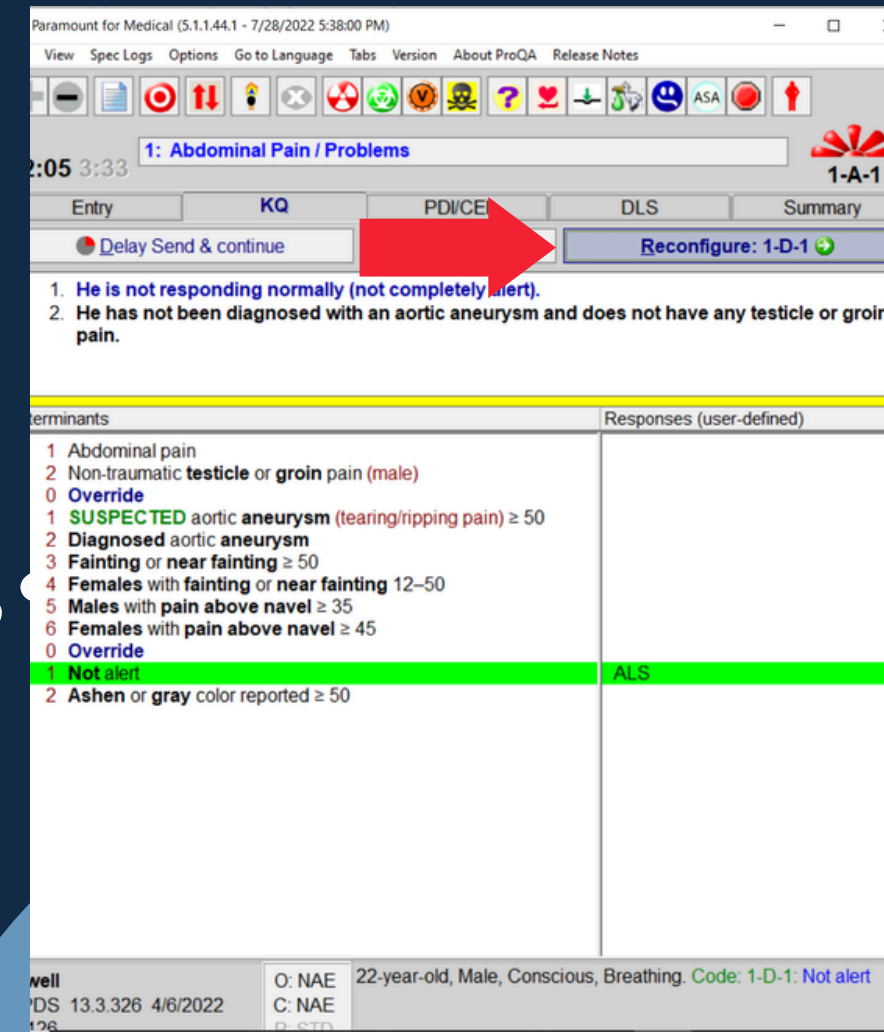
Paramount for Medical (5.1.1.44.1 - 7/28/2022 5:38:00 PM)

View Spec Logs Options Go to Language Tabs Version About ProQA Release Notes

ASA

2:05 3:33

1: Abdominal Pain / Problems

1-A-1

Entry | KQ | PDI/CEI | DLS | Summary

Delay Send & continue

Reconfigure: 1-D-1

1. He is not responding normally (not completely alert).
2. He has not been diagnosed with an aortic aneurysm and does not have any testicle or groin pain.

terminants

Responses (user-defined)

1 Abdominal pain
2 Non-traumatic testicle or groin pain (male)
0 Override
1 SUSPECTED aortic aneurysm (tearing/ripping pain) ≥ 50
2 Diagnosed aortic aneurysm
3 Fainting or near fainting ≥ 50
4 Females with fainting or near fainting 12–50
5 Males with pain above navel ≥ 35
6 Females with pain above navel ≥ 45
0 Override
1 Not alert | ALS
2 Ashen or gray color reported ≥ 50

well
PDS 13.3.326 4/6/2022
126

O: NAE
C: NAE
P: STD

22-year-old, Male, Conscious, Breathing. Code: 1-D-1: Not alert